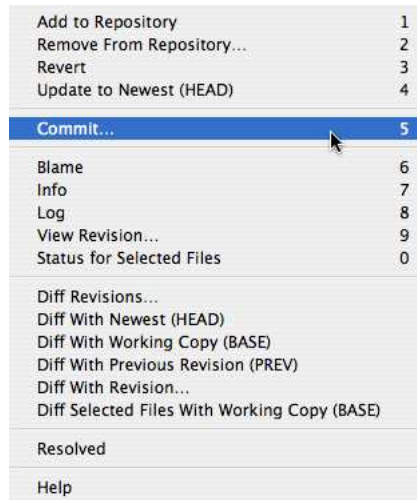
Add to Repository 1
Remove From Repository… 2
Revert 3
Update to Newest (HEAD) 4

Commit… 5

Blame 6
Info 7
Log 8
View Revision… 9
Status for Selected Files 0

Diff Revisions…
Diff With Newest (HEAD)
Diff With Working Copy (BASE)
Diff With Previous Revision (PREV)
Diff With Revision…
Diff Selected Files With Working Copy (BASE)

Resolved

Help